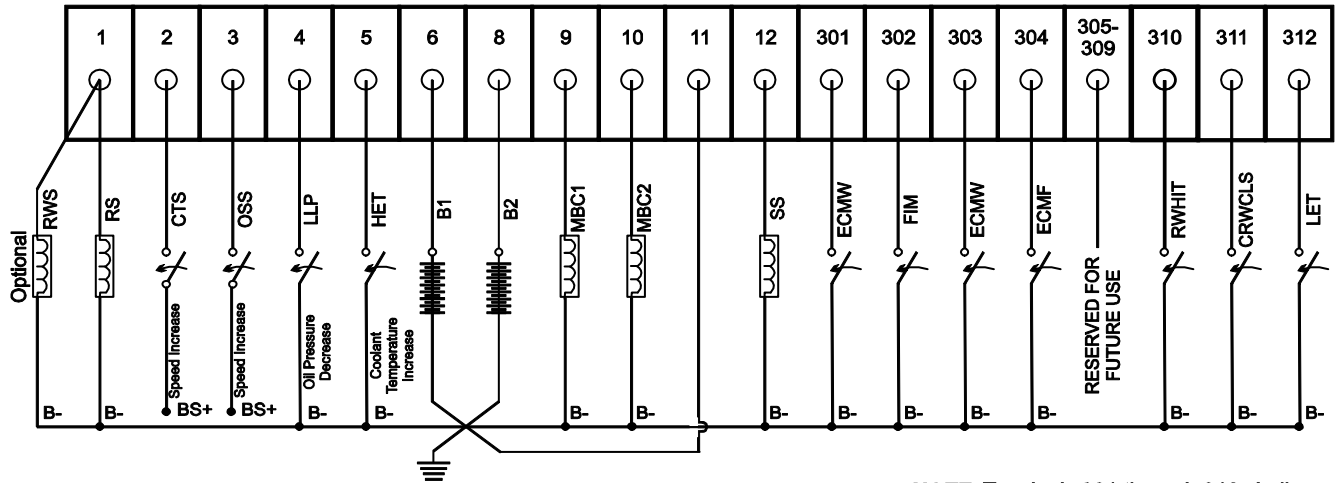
| 1 | 2 | 3 | 4 | 5 | 6 | 8 | 9 | 10 | 11 | 12 | 301 | 302 | 303 | 304 | 305-309 | 310 | 311 | 312 |
|---|---|---|---|---|---|---|---|---|---|---|---|---|---|---|---|---|---|---|

Optional RWS

RS

CTS

OSS

LLP

HET

B1

B2

MBC1

MBC2

SS

ECMW

FIM

ECMW

ECMF

RESERVED FOR FUTURE USE

RWHIT

CRWCLS

LET

Speed Increase

Speed Increase

Oil Pressure Decrease

Coolant Temperature Increase

B-

B-

BS+

BS+

B-

B-

B-

B-

B-

B-

B-

B-

B-

B-

B-

B-

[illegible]